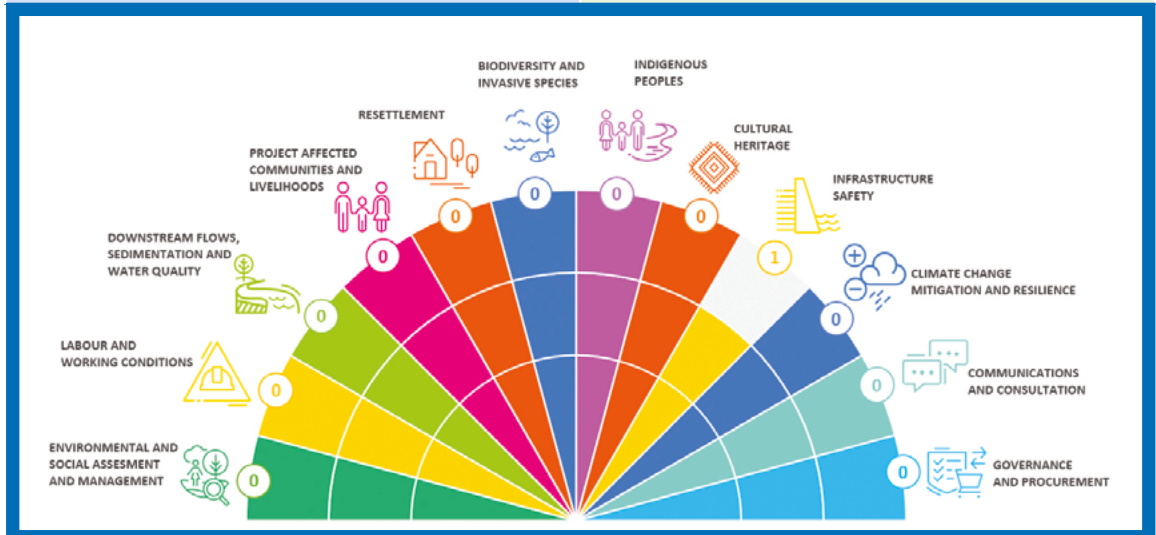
BIODIVERSITY AND INVASIVE SPECIES

INDIGENOUS PEOPLES

RESETTLEMENT

CULTURAL HERITAGE

PROJECT AFFECTED COMMUNITIES AND LIVELIHOODS

INFRASTRUCTURE SAFETY

DOWNSTREAM FLOWS, SEDIMENTATION AND WATER QUALITY

CLIMATE CHANGE MITIGATION AND RESILIENCE

LABOUR AND WORKING CONDITIONS

COMMUNICATIONS AND CONSULTATION

ENVIRONMENTAL AND SOCIAL ASSESMENT AND MANAGEMENT

GOVERNANCE AND PROCUREMENT

0
0
0
0
0
0
0
0
1
0
0
0